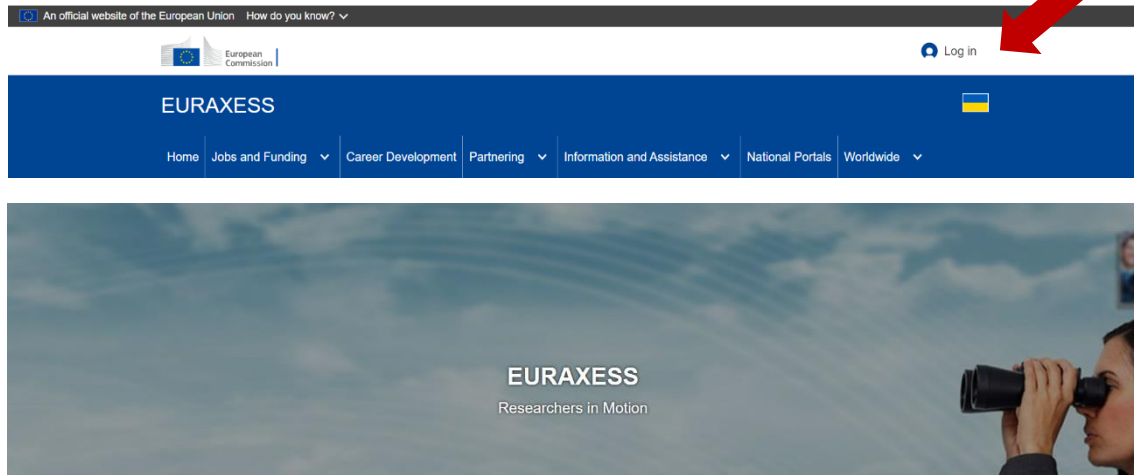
An official website of the European Union How do you know?

European Commission

Log in

EURAXESS

Home Jobs and Funding Career Development Partnering Information and Assistance National Portals Worldwide

EURAXESS

Researchers in Motion